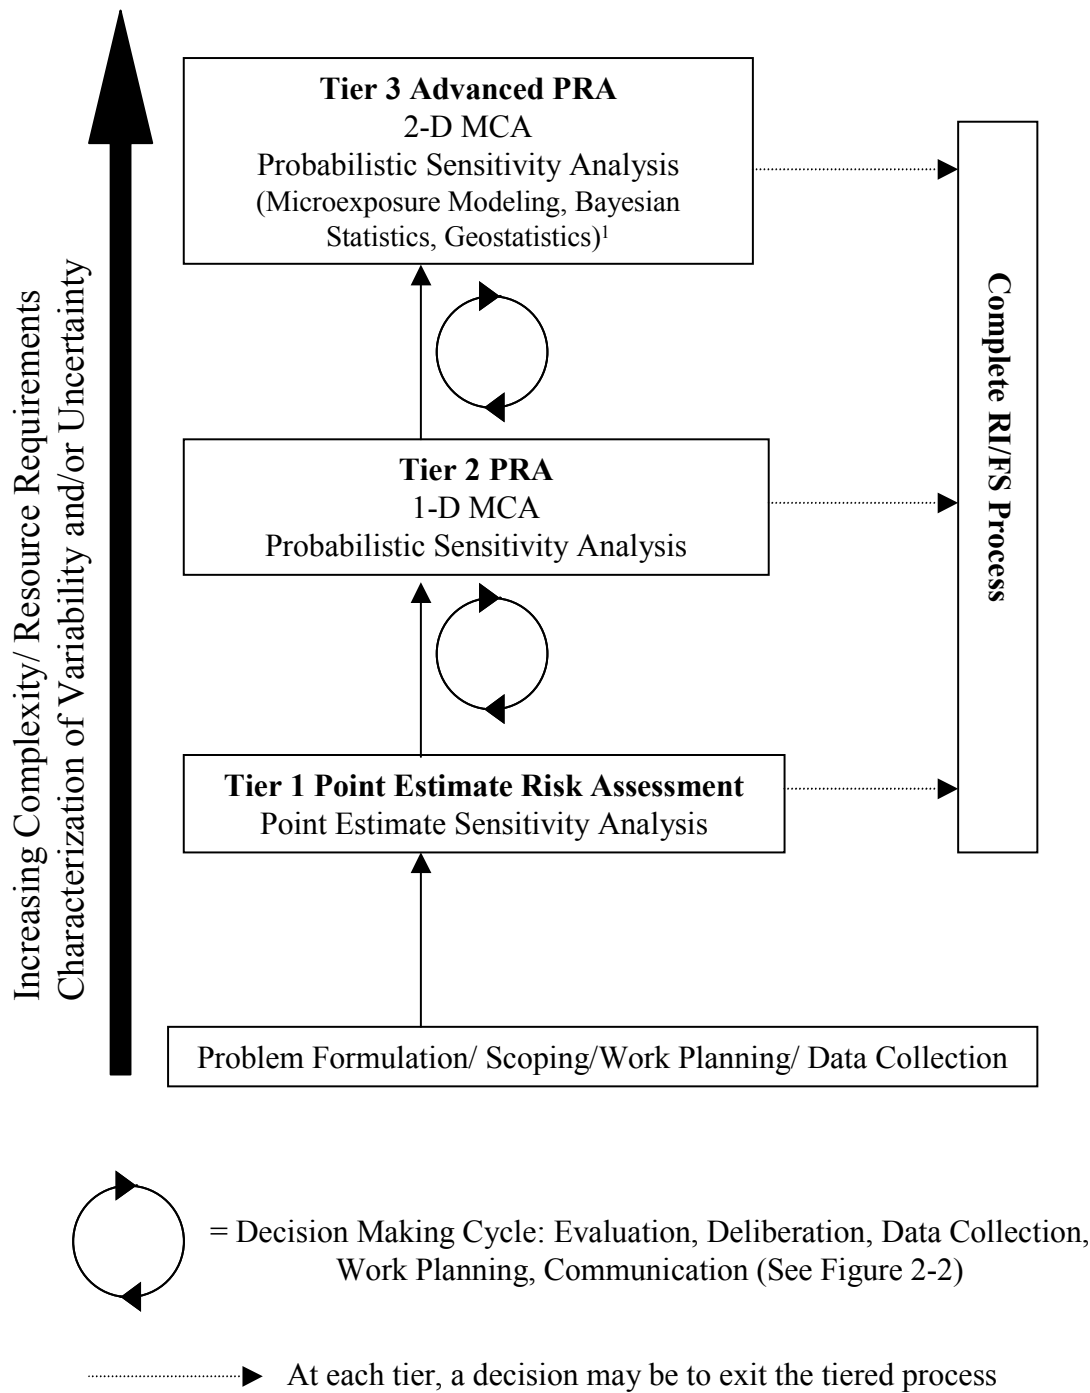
Increasing Complexity/ Resource Requirements
Characterization of Variability and/or Uncertainty

**Tier 3 Advanced PRA**
2-D MCA
Probabilistic Sensitivity Analysis
(Microexposure Modeling, Bayesian Statistics, Geostatistics)$^1$

**Tier 2 PRA**
1-D MCA
Probabilistic Sensitivity Analysis

**Tier 1 Point Estimate Risk Assessment**
Point Estimate Sensitivity Analysis

Problem Formulation/ Scoping/Work Planning/ Data Collection

**Complete RI/FS Process**

= Decision Making Cycle: Evaluation, Deliberation, Data Collection, Work Planning, Communication (See Figure 2-2)

At each tier, a decision may be to exit the tiered process